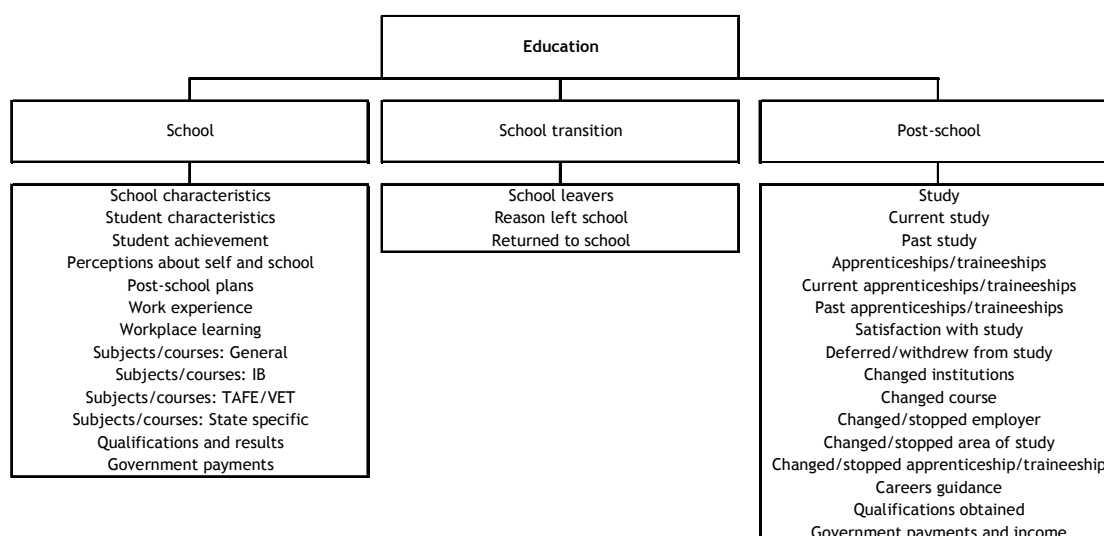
Education

School

School characteristics
Student characteristics
Student achievement
Perceptions about self and school
Post-school plans
Work experience
Workplace learning
Subjects/courses: General
Subjects/courses: IB
Subjects/courses: TAFE/VET
Subjects/courses: State specific
Qualifications and results
Government payments

School transition

School leavers
Reason left school
Returned to school

Post-school

Study
Current study
Past study
Apprenticeships/traineeships
Current apprenticeships/traineeships
Past apprenticeships/traineeships
Satisfaction with study
Deferred/withdrew from study
Changed institutions
Changed course
Changed/stopped employer
Changed/stopped area of study
Changed/stopped apprenticeship/traineeship
Careers guidance
Qualifications obtained
Government payments and income